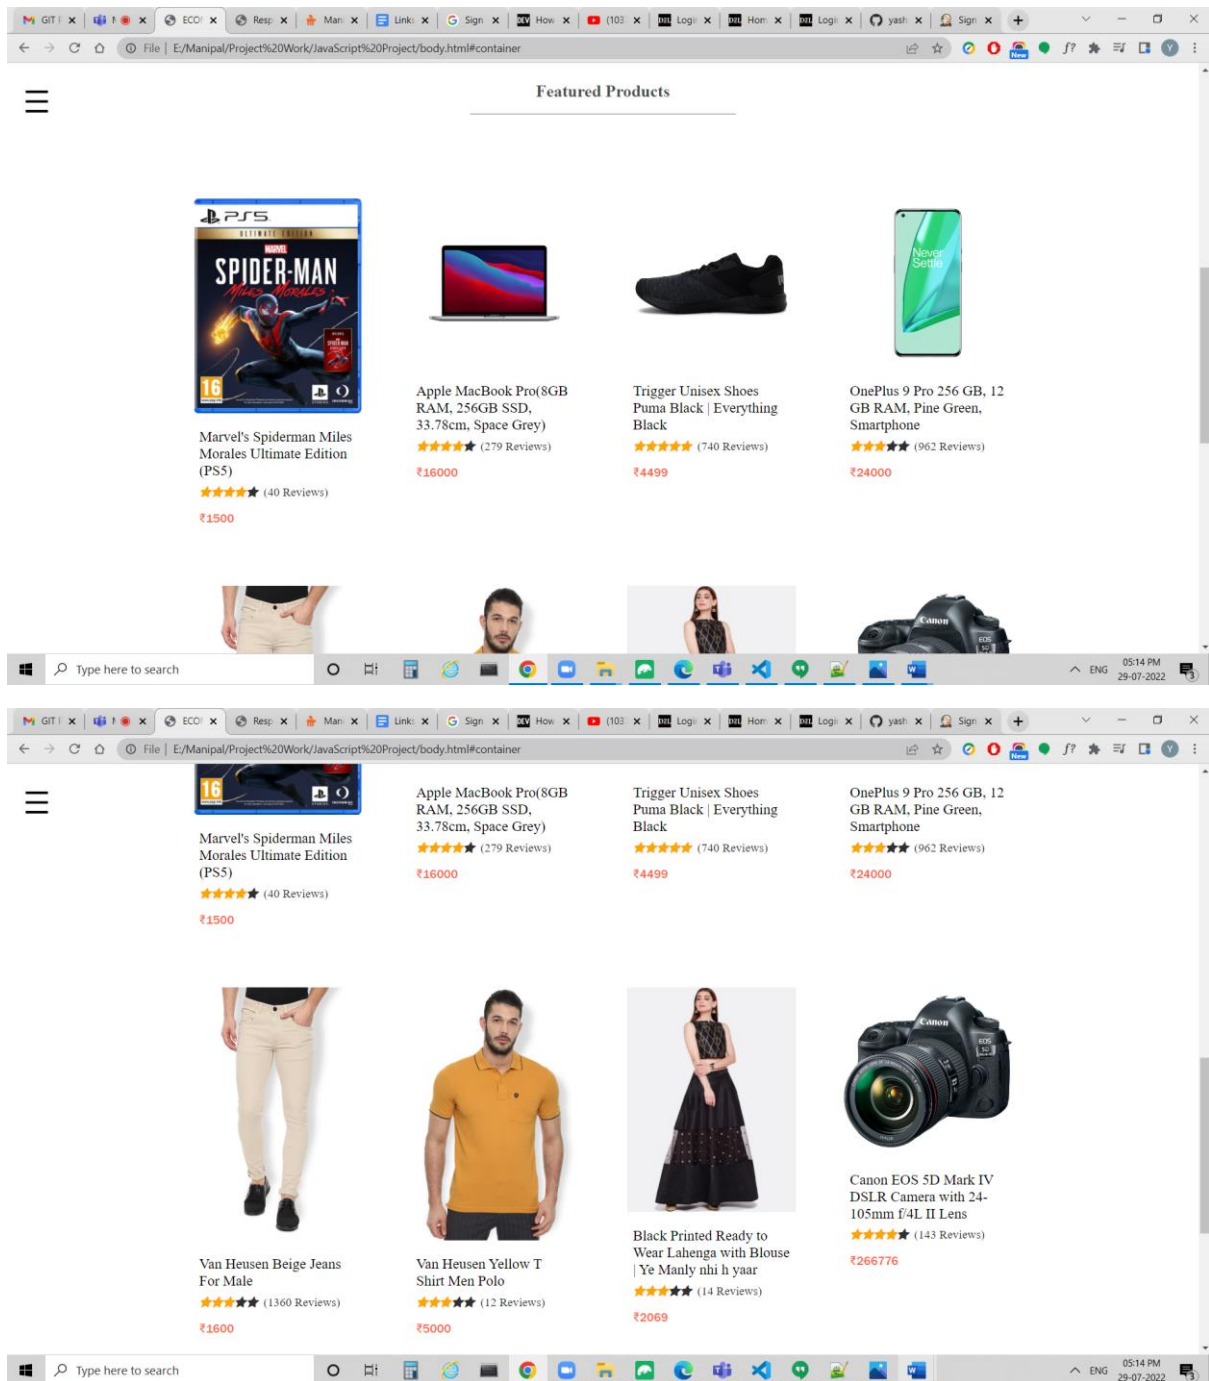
GIT | ECO | Resp | Man | Links | Sign | How | (103 | Logi | Hom | Logi | yash | Sign

File | E:/Manipal/Project%20Work/JavaScript%20Project/body.html#container

Featured Products

PS5
ULTIMATE EDITION
MARVEL
SPIDER-MAN
Miles Morales
16

Never Settle

Marvel's Spiderman Miles Morales Ultimate Edition (PS5)
(40 Reviews)
₹1500

Apple MacBook Pro(8GB RAM, 256GB SSD, 33.78cm, Space Grey)
(279 Reviews)
₹16000

Trigger Unisex Shoes Puma Black | Everything Black
(740 Reviews)
₹4499

OnePlus 9 Pro 256 GB, 12 GB RAM, Pine Green, Smartphone
(962 Reviews)
₹24000

Canon

Type here to search
ENG 05:14 PM 29-07-2022

GIT | ECO | Resp | Man | Links | Sign | How | (103 | Logi | Hom | Logi | yash | Sign

File | E:/Manipal/Project%20Work/JavaScript%20Project/body.html#container

16

Marvel's Spiderman Miles Morales Ultimate Edition (PS5)
(40 Reviews)
₹1500

Apple MacBook Pro(8GB RAM, 256GB SSD, 33.78cm, Space Grey)
(279 Reviews)
₹16000

Trigger Unisex Shoes Puma Black | Everything Black
(740 Reviews)
₹4499

OnePlus 9 Pro 256 GB, 12 GB RAM, Pine Green, Smartphone
(962 Reviews)
₹24000

Canon
EOS 5D

Van Heusen Beige Jeans For Male
(1360 Reviews)
₹1600

Van Heusen Yellow T Shirt Men Polo
(12 Reviews)
₹5000

Black Printed Ready to Wear Lahenga with Blouse | Ye Manly nhi h yaar
(14 Reviews)
₹2069

Canon EOS 5D Mark IV DSLR Camera with 24-105mm f/4L II Lens
(143 Reviews)
₹266776

Type here to search
ENG 05:14 PM 29-07-2022